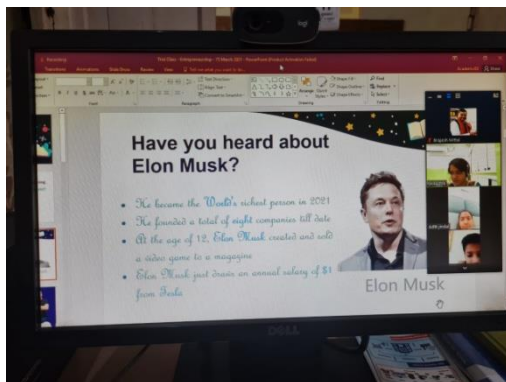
Have you heard about Elon Musk?

• He became the World's richest person in 2021
• He founded a total of eight companies till date
• At the age of 12, Elon Musk created and sold a video game to a magazine
• Elon Musk just draws an annual salary of $1 from Tesla

Elon Musk

logi

DELL